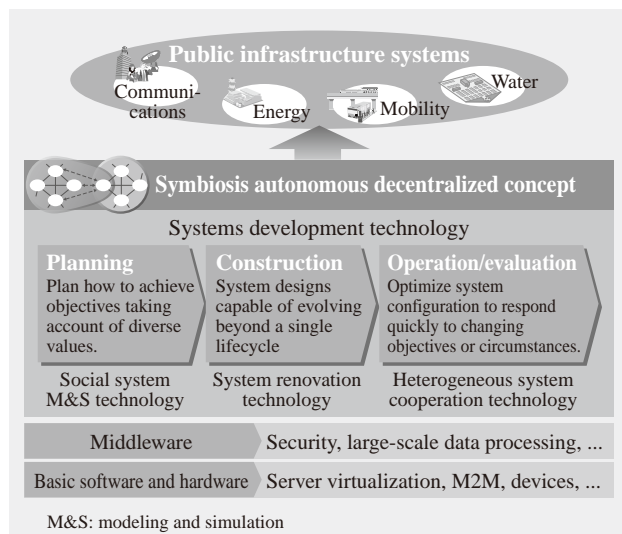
Public infrastructure systems

Communications

Energy

Mobility

Water

Symbiosis autonomous decentralized concept

Systems development technology

Planning
Plan how to achieve objectives taking account of diverse values.

Construction
System designs capable of evolving beyond a single lifecycle

Operation/evaluation
Optimize system configuration to respond quickly to changing objectives or circumstances.

Social system M&S technology

System renovation technology

Heterogeneous system cooperation technology

Middleware | Security, large-scale data processing, ...

Basic software and hardware | Server virtualization, M2M, devices, ...

M&S: modeling and simulation